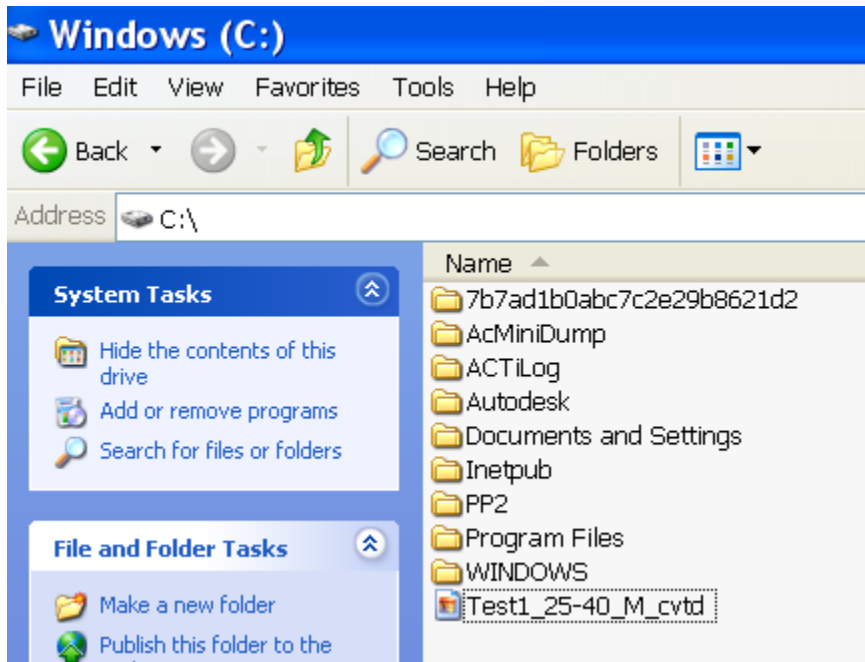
Windows (C:)

File Edit View Favorites Tools Help

Back Search Folders

Address C:\

System Tasks

Hide the contents of this drive

Add or remove programs

Search for files or folders

File and Folder Tasks

Make a new folder

Publish this folder to the

Name

7b7ad1b0abc7c2e29b8621d2

AcMiniDump

ACTiLog

Autodesk

Documents and Settings

Inetpub

PP2

Program Files

WINDOWS

Test1_25-40_M_cvtd